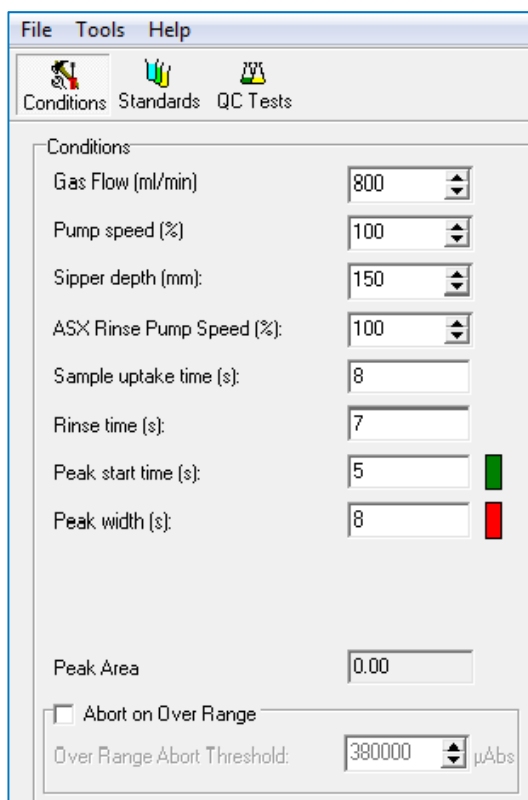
File Tools Help

Conditions Standards QC Tests

Conditions

Gas Flow (ml/min) 800

Pump speed (%) 100

Sipper depth (mm): 150

ASX Rinse Pump Speed (%): 100

Sample uptake time (s): 8

Rinse time (s): 7

Peak start time (s): 5

Peak width (s): 8

Peak Area 0.00

Abort on Over Range

Over Range Abort Threshold: 380000 µAbs